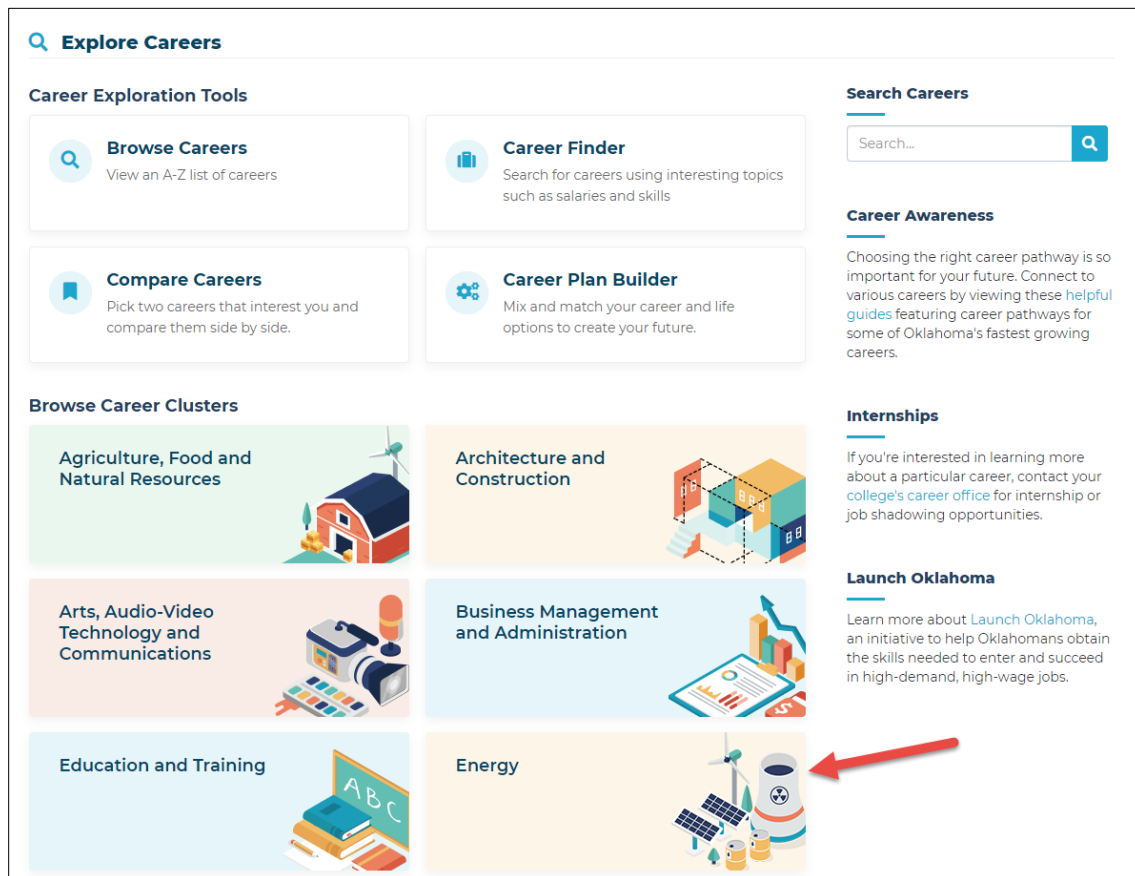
Explore Careers

Career Exploration Tools

Browse Careers
View an A-Z list of careers

Career Finder
Search for careers using interesting topics such as salaries and skills

Compare Careers
Pick two careers that interest you and compare them side by side.

Career Plan Builder
Mix and match your career and life options to create your future.

Browse Career Clusters

Agriculture, Food and Natural Resources

Architecture and Construction

Arts, Audio-Video Technology and Communications

Business Management and Administration

Education and Training

ABC

Energy

Search Careers

Search...

Career Awareness

Choosing the right career pathway is so important for your future. Connect to various careers by viewing these helpful guides featuring career pathways for some of Oklahoma's fastest growing careers.

Internships

If you're interested in learning more about a particular career, contact your college's career office for internship or job shadowing opportunities.

Launch Oklahoma

Learn more about Launch Oklahoma, an initiative to help Oklahomans obtain the skills needed to enter and succeed in high-demand, high-wage jobs.